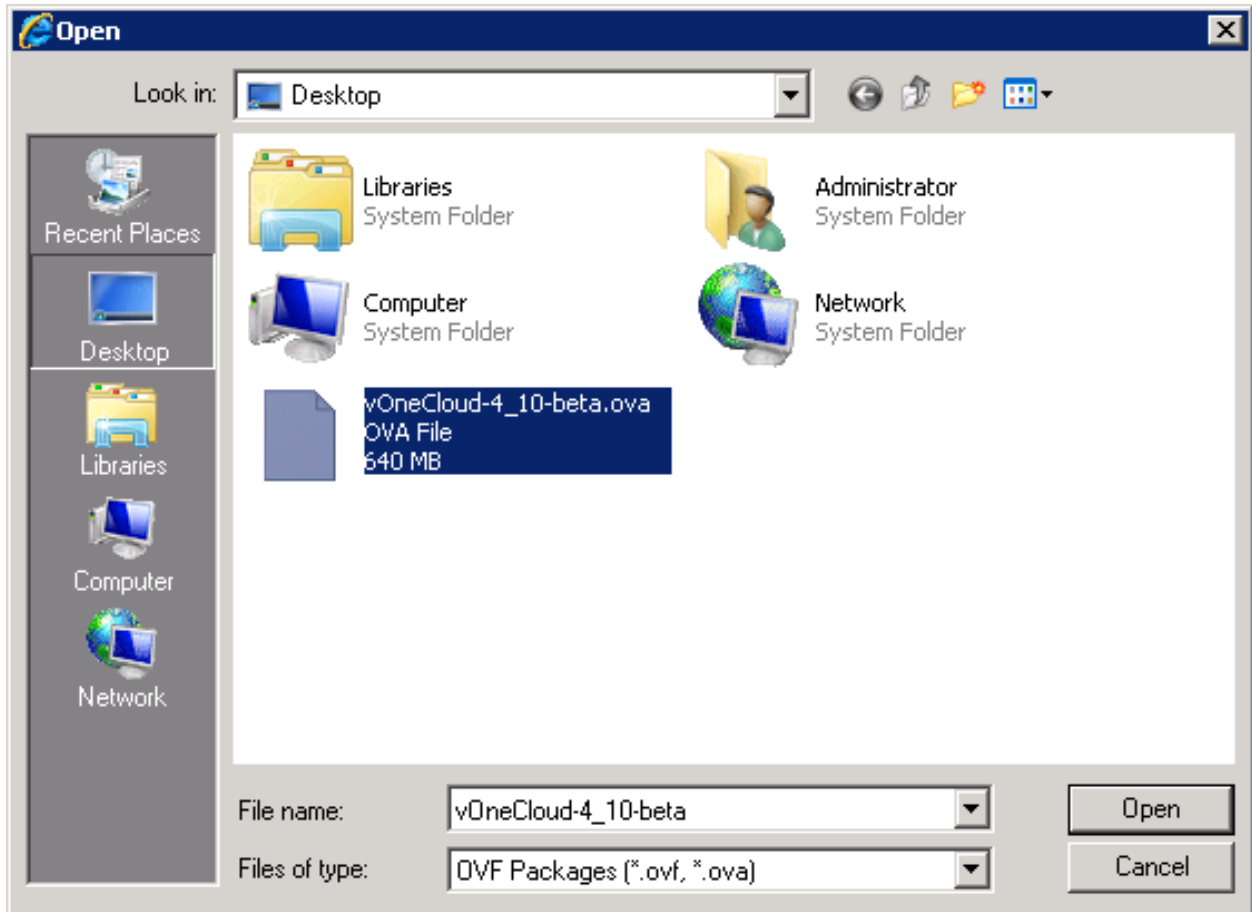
Open

Look in: Desktop

Recent Places
Desktop
Libraries
Computer
Network

Libraries
System Folder

Administrator
System Folder

Computer
System Folder

Network
System Folder

vOneCloud-4_10-beta.ova
OVA File
640 MB

File name: vOneCloud-4_10-beta
Files of type: OVF Packages (*.ovf, *.ova)

Open
Cancel